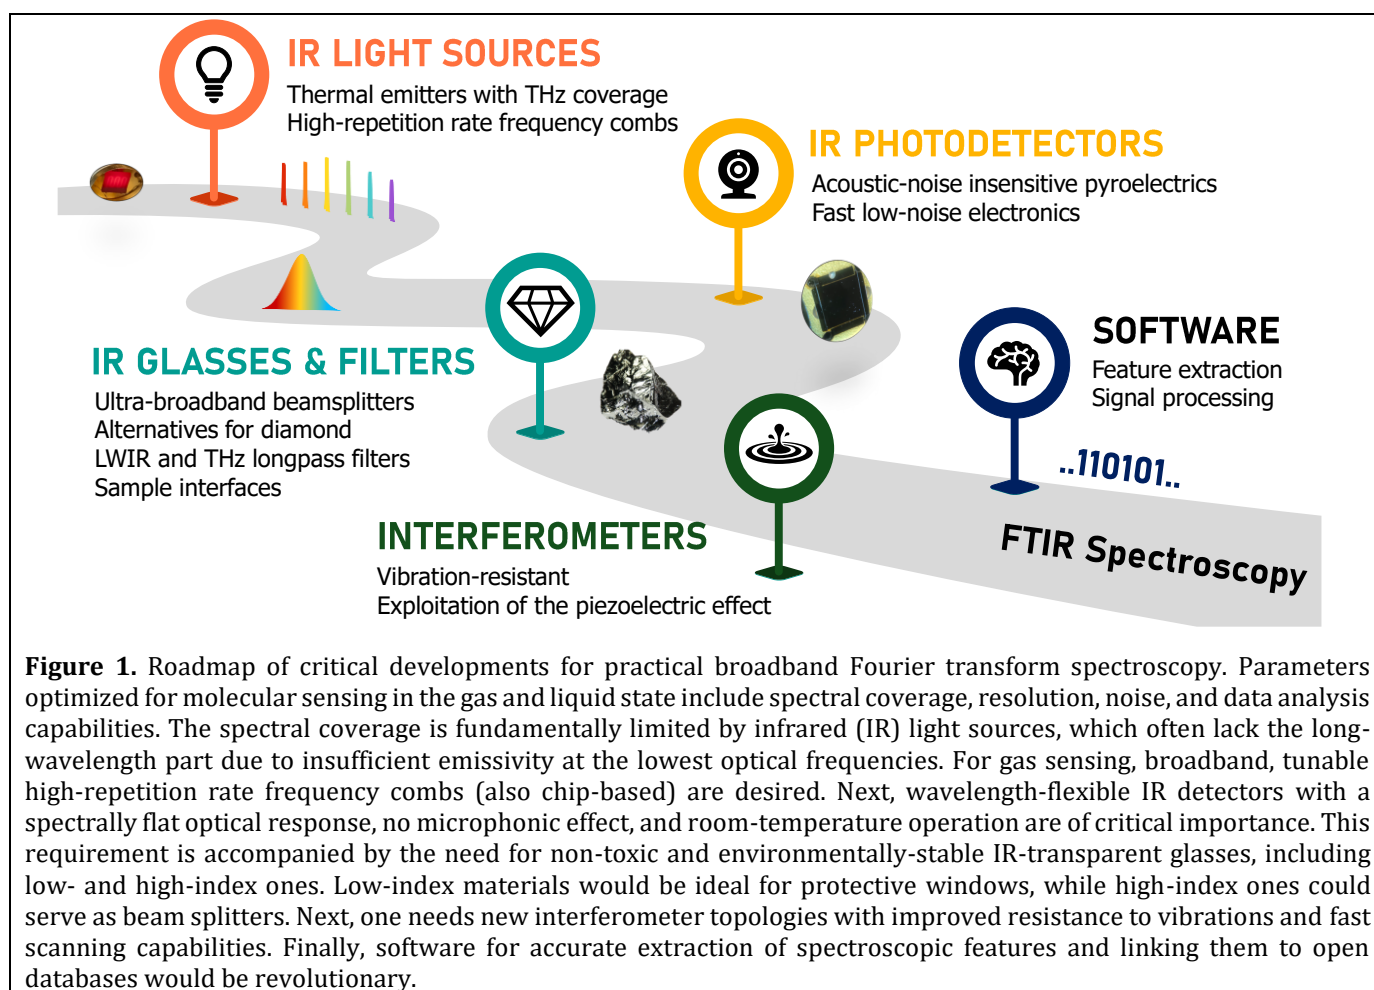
IR LIGHT SOURCES
Thermal emitters with THz coverage
High-repetition rate frequency combs

IR PHOTODETECTORS
Acoustic-noise insensitive pyroelectrics
Fast low-noise electronics

IR GLASSES & FILTERS
Ultra-broadband beamsplitters
Alternatives for diamond
LWIR and THz longpass filters
Sample interfaces

SOFTWARE
Feature extraction
Signal processing

..110101..

INTERFEROMETERS
Vibration-resistant
Exploitation of the piezoelectric effect

FTIR Spectroscopy

**Figure 1.** Roadmap of critical developments for practical broadband Fourier transform spectroscopy. Parameters optimized for molecular sensing in the gas and liquid state include spectral coverage, resolution, noise, and data analysis capabilities. The spectral coverage is fundamentally limited by infrared (IR) light sources, which often lack the long-wavelength part due to insufficient emissivity at the lowest optical frequencies. For gas sensing, broadband, tunable high-repetition rate frequency combs (also chip-based) are desired. Next, wavelength-flexible IR detectors with a spectrally flat optical response, no microphonic effect, and room-temperature operation are of critical importance. This requirement is accompanied by the need for non-toxic and environmentally-stable IR-transparent glasses, including low- and high-index ones. Low-index materials would be ideal for protective windows, while high-index ones could serve as beam splitters. Next, one needs new interferometer topologies with improved resistance to vibrations and fast scanning capabilities. Finally, software for accurate extraction of spectroscopic features and linking them to open databases would be revolutionary.